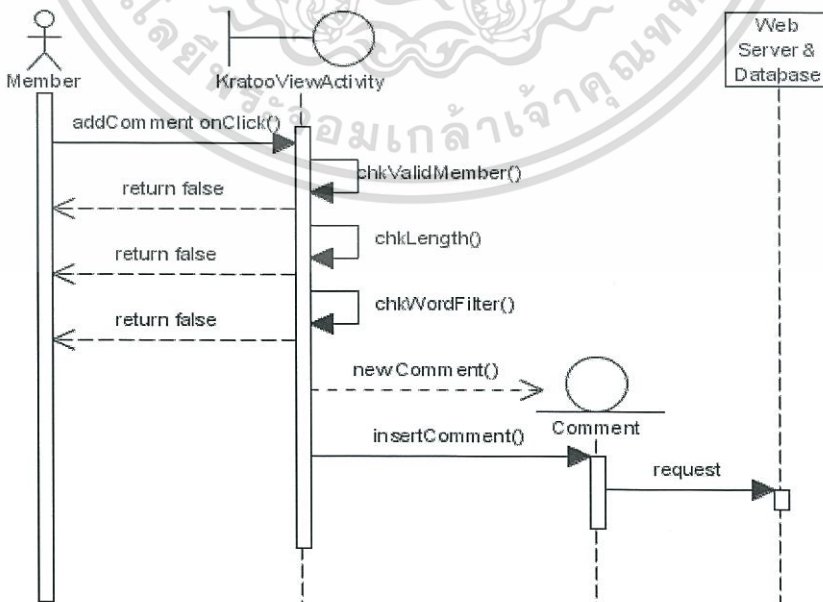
Member

KratooViewActivity

Web Server & Database

addComment onClick()

chkValidMember()

return false

chkLength()

return false

chkWordFilter()

return false

newComment()

Comment

insertComment()

request